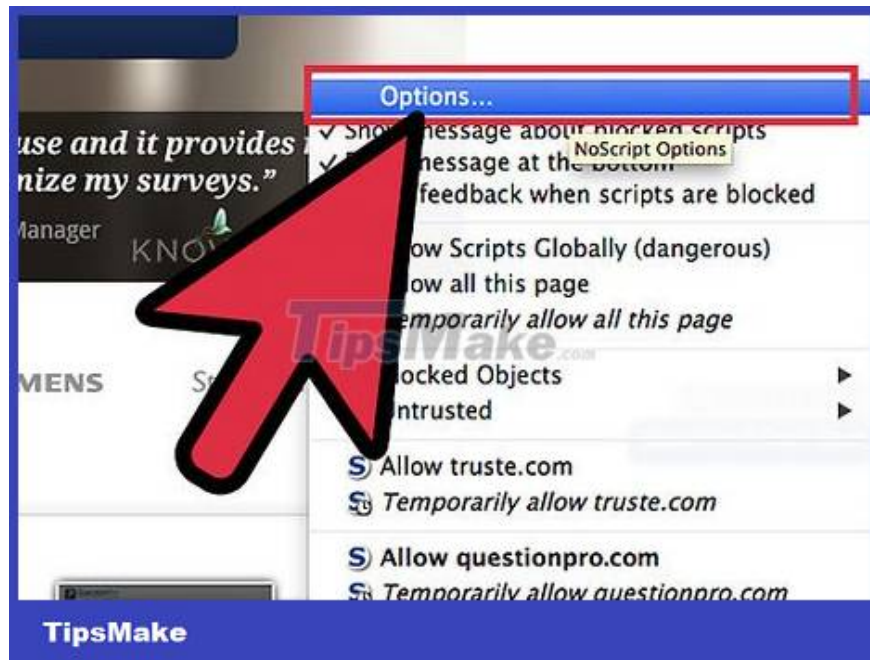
Options...

✓ Show message about blocked scripts

NoScript Options

✓ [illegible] message at the bottom

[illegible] feedback when scripts are blocked

use and it provides

nize my surveys."

Manager

KNO

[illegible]ow Scripts Globally (dangerous)

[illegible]ow all this page

Temporarily allow all this page

TipsMake.com

MENS

St

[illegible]ocked Objects

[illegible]ntrusted

Allow truste.com

Temporarily allow truste.com

Allow questionpro.com

Temporarily allow questionpro.com

TipsMake